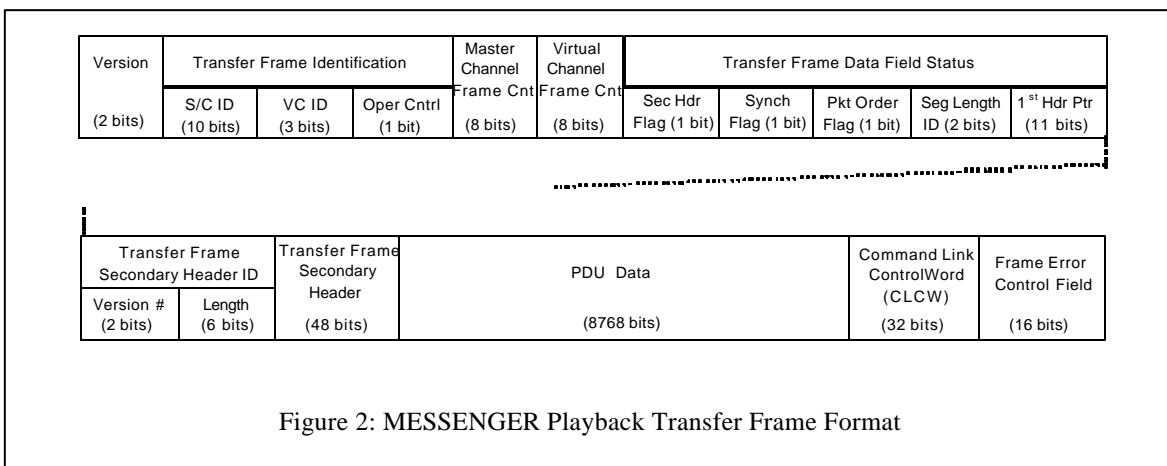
| Version | Transfer Frame Identification | | | Master Channel Frame Cnt | Virtual Channel Frame Cnt | Transfer Frame Data Field Status | | | | |
|---|---|---|---|---|---|---|---|---|---|---|
| (2 bits) | S/C ID (10 bits) | VC ID (3 bits) | Oper Cntrl (1 bit) | (8 bits) | (8 bits) | Sec Hdr Flag (1 bit) | Synch Flag (1 bit) | Pkt Order Flag (1 bit) | Seg Length ID (2 bits) | 1$^{st}$ Hdr Ptr (11 bits) |

| Transfer Frame Secondary Header ID | | Transfer Frame Secondary Header | PDU Data | Command Link ControlWord (CLCW) | Frame Error Control Field |
|---|---|---|---|---|---|
| Version # (2 bits) | Length (6 bits) | (48 bits) | (8768 bits) | (32 bits) | (16 bits) |

Figure 2: MESSENGER Playback Transfer Frame Format